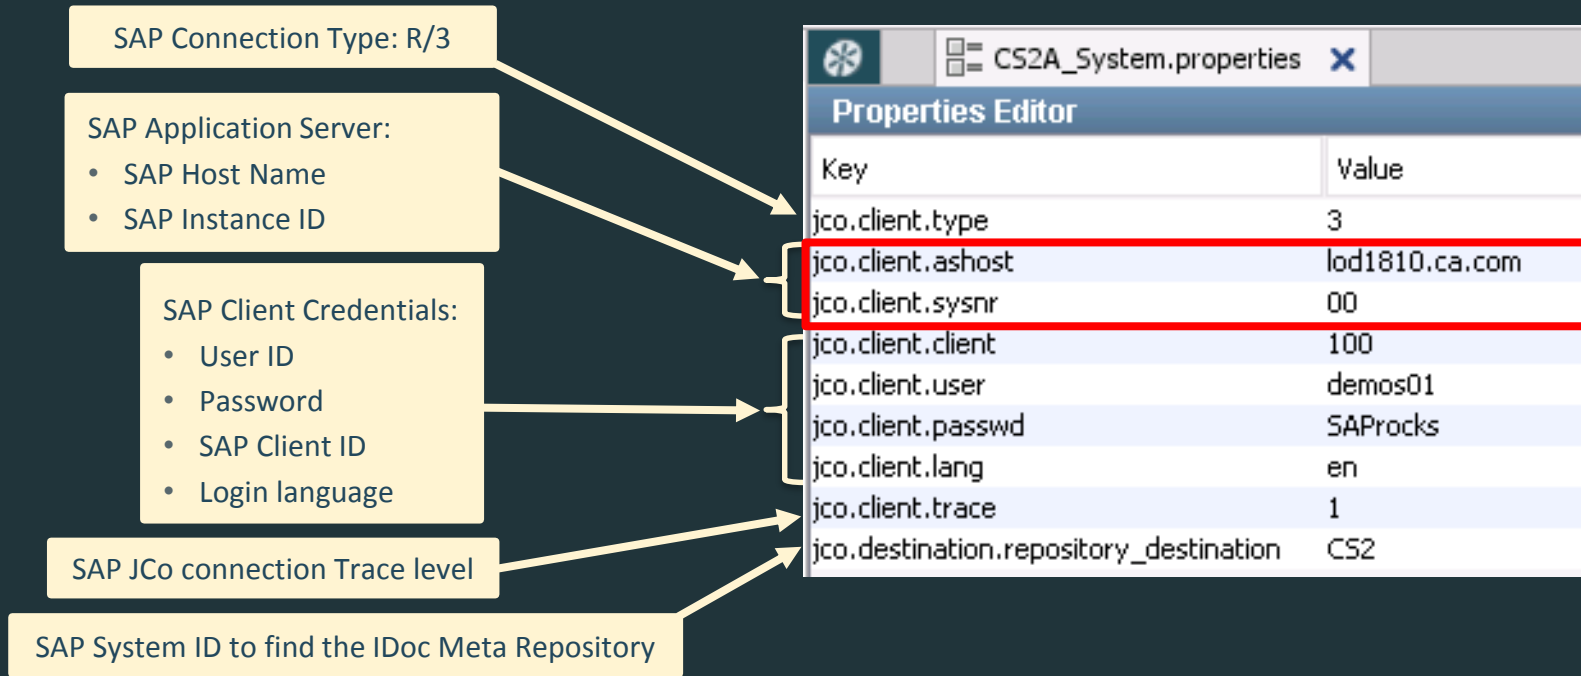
SAP Connection Type: R/3

SAP Application Server:
• SAP Host Name
• SAP Instance ID

SAP Client Credentials:
• User ID
• Password
• SAP Client ID
• Login language

SAP JCo connection Trace level

SAP System ID to find the IDoc Meta Repository

CS2A_System.properties ✕

Properties Editor

| Key | Value |
|---|---|
| jco.client.type | 3 |
| jco.client.ashost | lod1810.ca.com |
| jco.client.sysnr | 00 |
| jco.client.client | 100 |
| jco.client.user | demos01 |
| jco.client.passwd | SAProcks |
| jco.client.lang | en |
| jco.client.trace | 1 |
| jco.destination.repository_destination | CS2 |